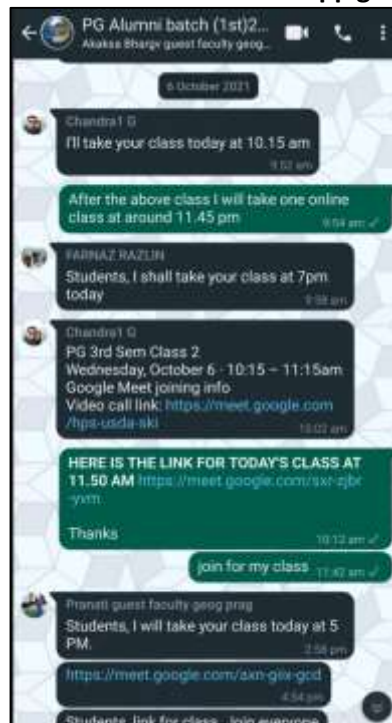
PG Alumni batch (1st)2...
Akaksa Bhargi guest faculty geog...

6 October 2021

Chandra1 G
I'll take your class today at 10.15 am
9:52 am

After the above class I will take one online class at around 11.45 pm
9:54 am

FARNAZ RAZLIN
Students, I shall take your class at 7pm today
9:58 am

Chandra1 G
PG 3rd Sem Class 2
Wednesday, October 6 · 10:15 – 11:15am
Google Meet joining info
Video call link: https://meet.google.com/hps-usda-ski
10:02 am

HERE IS THE LINK FOR TODAY'S CLASS AT 11.50 AM https://meet.google.com/sxr-zjbr-yvm

Thanks
10:12 am

join for my class 11:42 am

Pranati guest faculty geog prag
Students, I will take your class today at 5 PM.
2:56 pm

https://meet.google.com/axn-gkx-gcd
4:54 pm

Students, link for class . Join everyone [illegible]